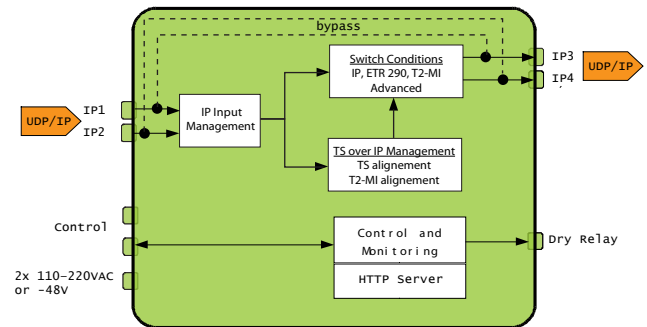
bypass

UDP/IP

IP1

IP2

IP Input Management

Switch Conditions
IP, ETR 290, T2-MI
Advanced

TS over IP Management
TS alignement
T2-MI alignement

IP3

IP4

UDP/IP

Control

Control and Monitoring

HTTP Server

Dry Relay

2x 110-220VAC
or -48V